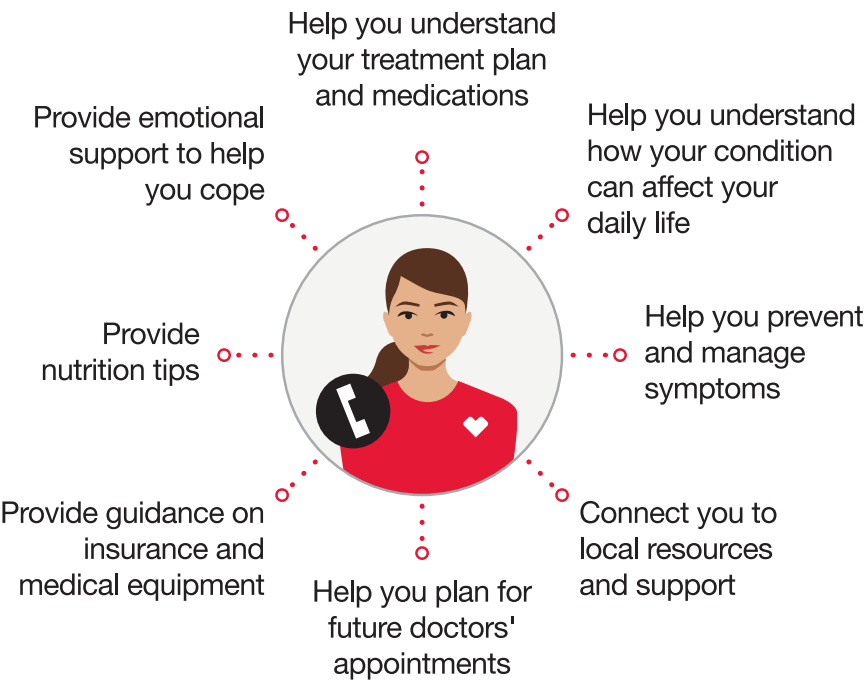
Help you understand your treatment plan and medications

Provide emotional support to help you cope

Help you understand how your condition can affect your daily life

Provide nutrition tips

Help you prevent and manage symptoms

Provide guidance on insurance and medical equipment

Connect you to local resources and support

Help you plan for future doctors' appointments